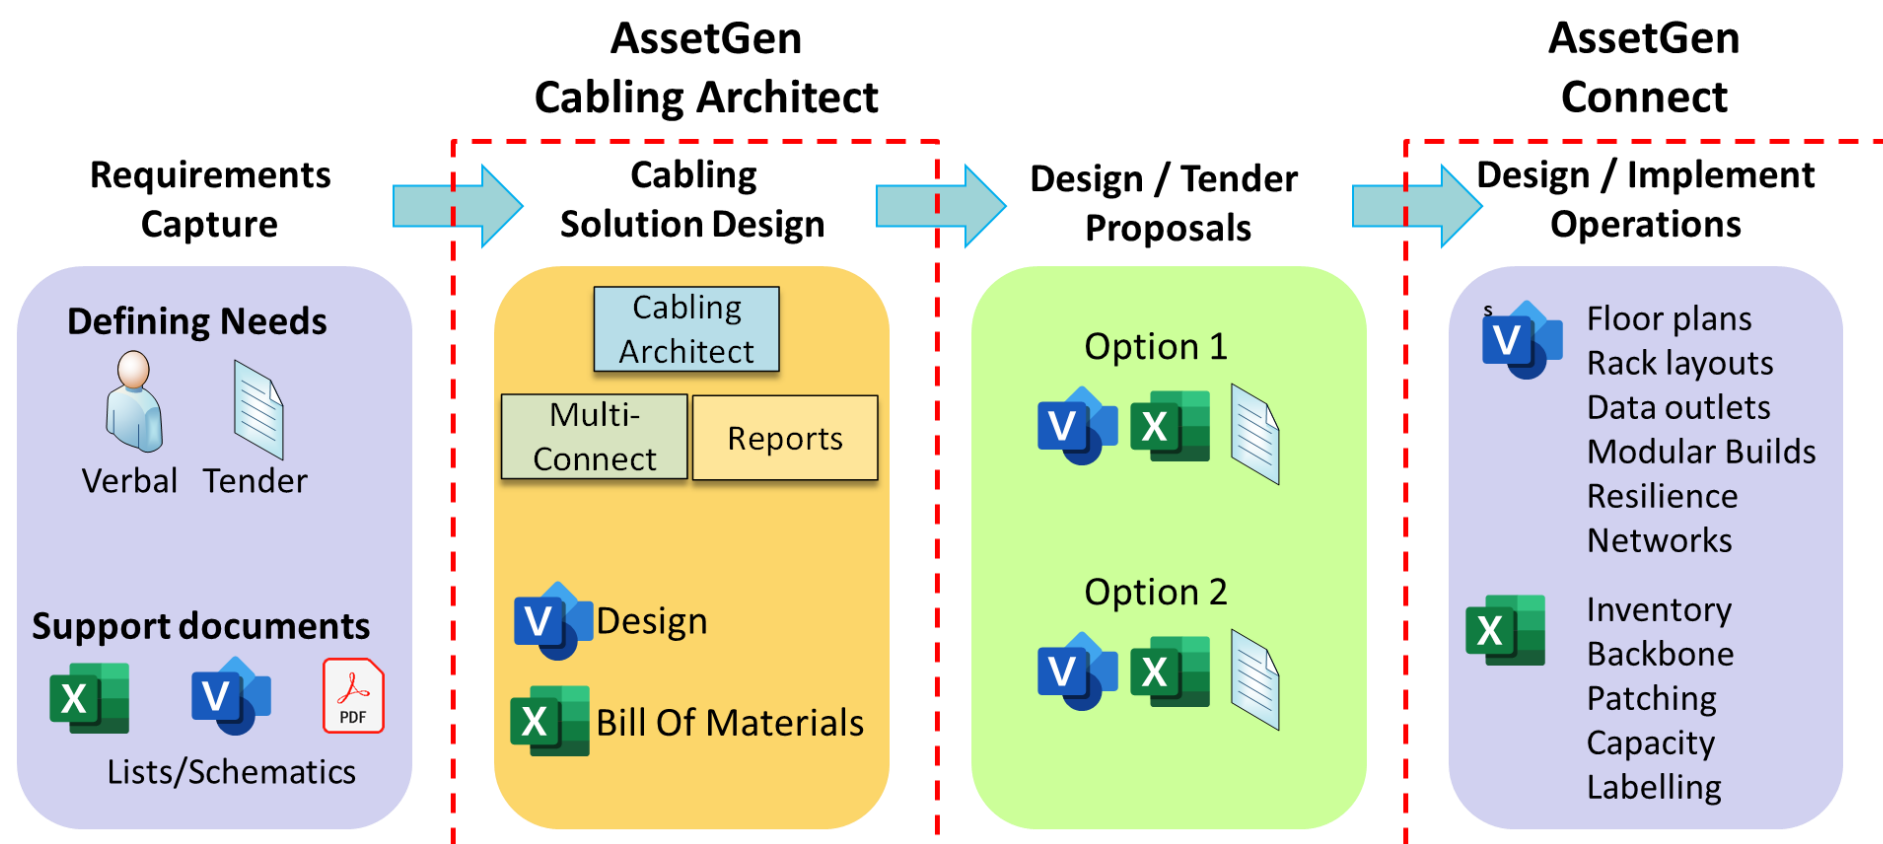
AssetGen
Cabling Architect

AssetGen
Connect

Requirements
Capture

Defining Needs

Verbal Tender

Support documents

X V PDF

Lists/Schematics

Cabling
Solution Design

Cabling
Architect

Multi-
Connect

Reports

V Design

X Bill Of Materials

Design / Tender
Proposals

Option 1

V X

Option 2

V X

Design / Implement
Operations

V

Floor plans
Rack layouts
Data outlets
Modular Builds
Resilience
Networks

X

Inventory
Backbone
Patching
Capacity
Labelling